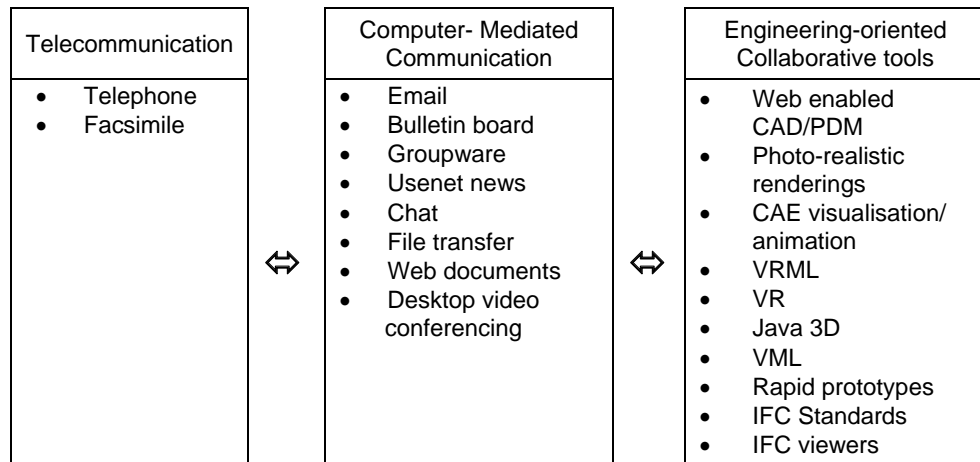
| Telecommunication | | Computer- Mediated Communication | | Engineering-oriented Collaborative tools |
|---|---|---|---|---|
| • Telephone<br>• Facsimile | ⇔ | • Email<br>• Bulletin board<br>• Groupware<br>• Usenet news<br>• Chat<br>• File transfer<br>• Web documents<br>• Desktop video conferencing | ⇔ | • Web enabled CAD/PDM<br>• Photo-realistic renderings<br>• CAE visualisation/ animation<br>• VRML<br>• VR<br>• Java 3D<br>• VML<br>• Rapid prototypes<br>• IFC Standards<br>• IFC viewers |